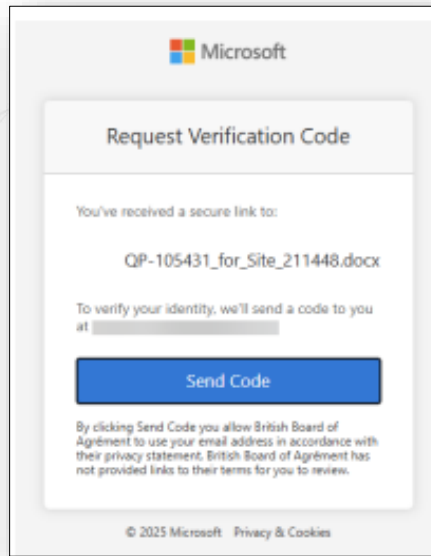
Microsoft

Request Verification Code

You've received a secure link to:

QP-105431_for_Site_211448.docx

To verify your identity, we'll send a code to you at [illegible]

Send Code

By clicking Send Code you allow British Board of Agrément to use your email address in accordance with their privacy statement. British Board of Agrément has not provided links to their terms for you to review.

© 2025 Microsoft Privacy & Cookies